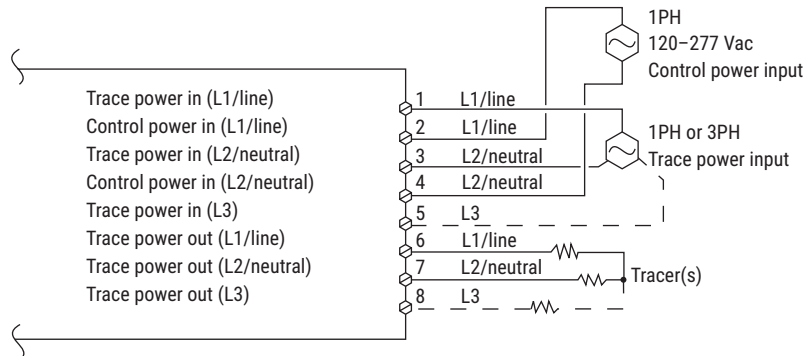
Trace power in (L1/line)
Control power in (L1/line)
Trace power in (L2/neutral)
Control power in (L2/neutral)
Trace power in (L3)
Trace power out (L1/line)
Trace power out (L2/neutral)
Trace power out (L3)

1 L1/line
2 L1/line
3 L2/neutral
4 L2/neutral
5 L3
6 L1/line
7 L2/neutral
8 L3

1PH
120–277 Vac
Control power input

1PH or 3PH
Trace power input

Tracer(s)